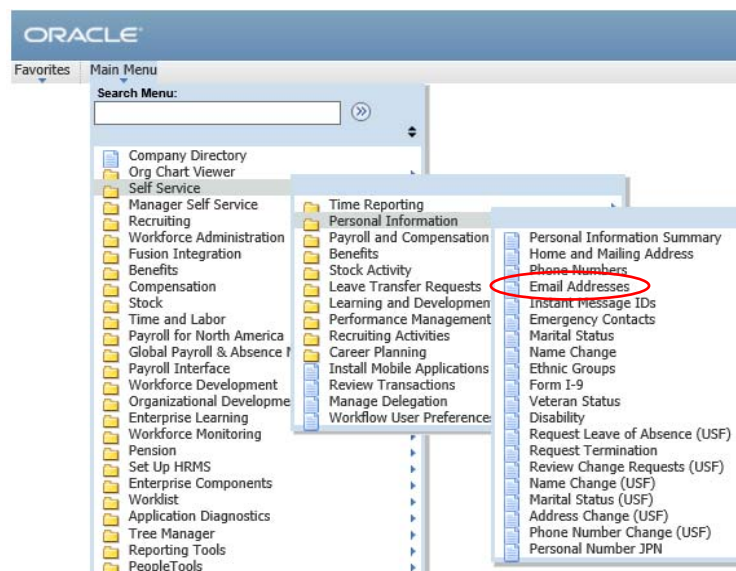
ORACLE

Favorites
Main Menu

Search Menu:

Company Directory
Org Chart Viewer
Self Service
Manager Self Service
Recruiting
Workforce Administration
Fusion Integration
Benefits
Compensation
Stock
Time and Labor
Payroll for North America
Global Payroll & Absence M
Payroll Interface
Workforce Development
Organizational Developme
Enterprise Learning
Workforce Monitoring
Pension
Set Up HRMS
Enterprise Components
Worklist
Application Diagnostics
Tree Manager
Reporting Tools
PeopleTools

Time Reporting
Personal Information
Payroll and Compensation
Benefits
Stock Activity
Leave Transfer Requests
Learning and Developmen
Performance Management
Recruiting Activities
Career Planning
Install Mobile Applications
Review Transactions
Manage Delegation
Workflow User Preferences

Personal Information Summary
Home and Mailing Address
Phone Numbers
Email Addresses
Instant Message IDs
Emergency Contacts
Marital Status
Name Change
Ethnic Groups
Form I-9
Veteran Status
Disability
Request Leave of Absence (USF)
Request Termination
Review Change Requests (USF)
Name Change (USF)
Marital Status (USF)
Address Change (USF)
Phone Number Change (USF)
Personal Number JPN